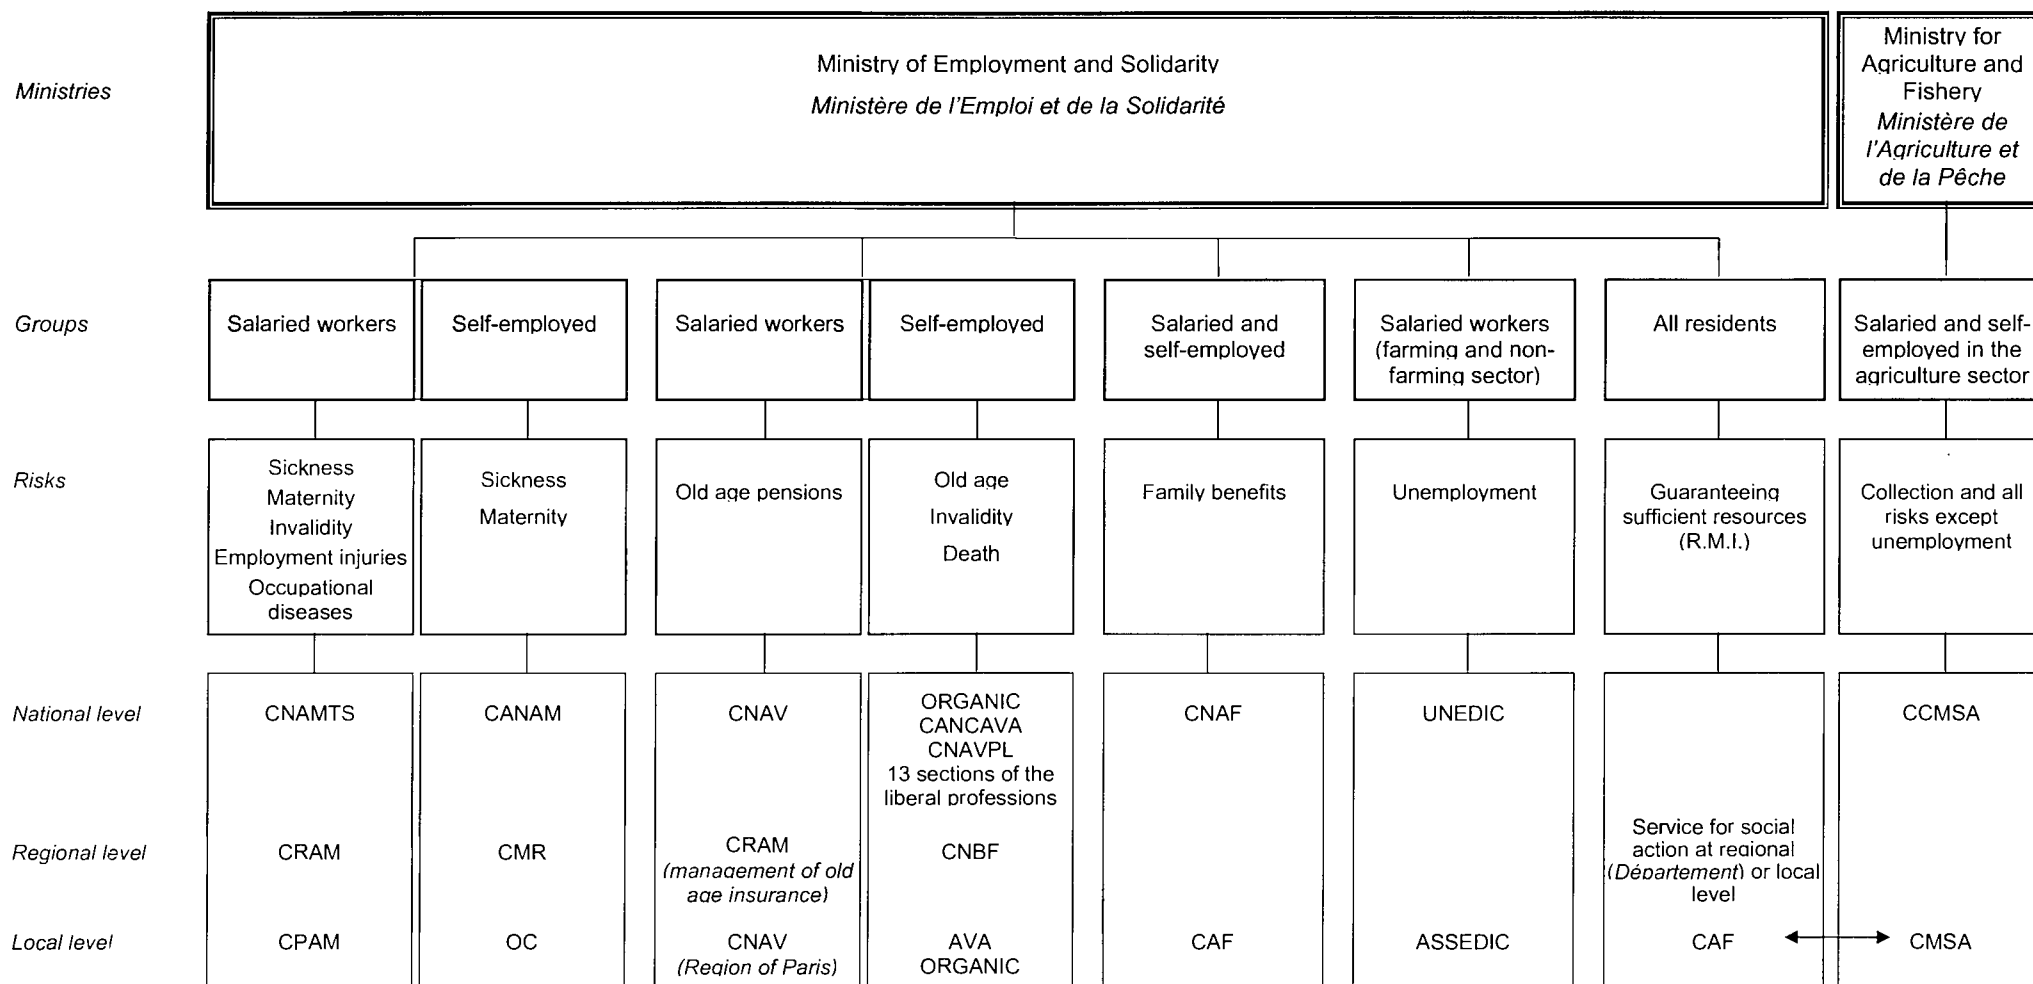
Ministries

Ministry of Employment and Solidarity
*Ministère de l'Emploi et de la Solidarité*

Ministry for Agriculture and Fishery
*Ministère de l'Agriculture et de la Pêche*

Groups

Salaried workers

Self-employed

Salaried workers

Self-employed

Salaried and self-employed

Salaried workers (farming and non-farming sector)

All residents

Salaried and self-employed in the agriculture sector

Risks

Sickness
Maternity
Invalidity
Employment injuries
Occupational diseases

Sickness
Maternity

Old age pensions

Old age
Invalidity
Death

Family benefits

Unemployment

Guaranteeing sufficient resources (R.M.I.)

Collection and all risks except unemployment

National level

CNAMTS

CANAM

CNAV

ORGANIC
CANCAVA
CNAVPL
13 sections of the liberal professions

CNAF

UNEDIC

CCMSA

Regional level

CRAM

CMR

CRAM
*(management of old age insurance)*

CNBF

Service for social action at regional (*Département*) or local level

Local level

CPAM

OC

CNAV
*(Region of Paris)*

AVA
ORGANIC

CAF

ASSEDIC

CAF

CMSA